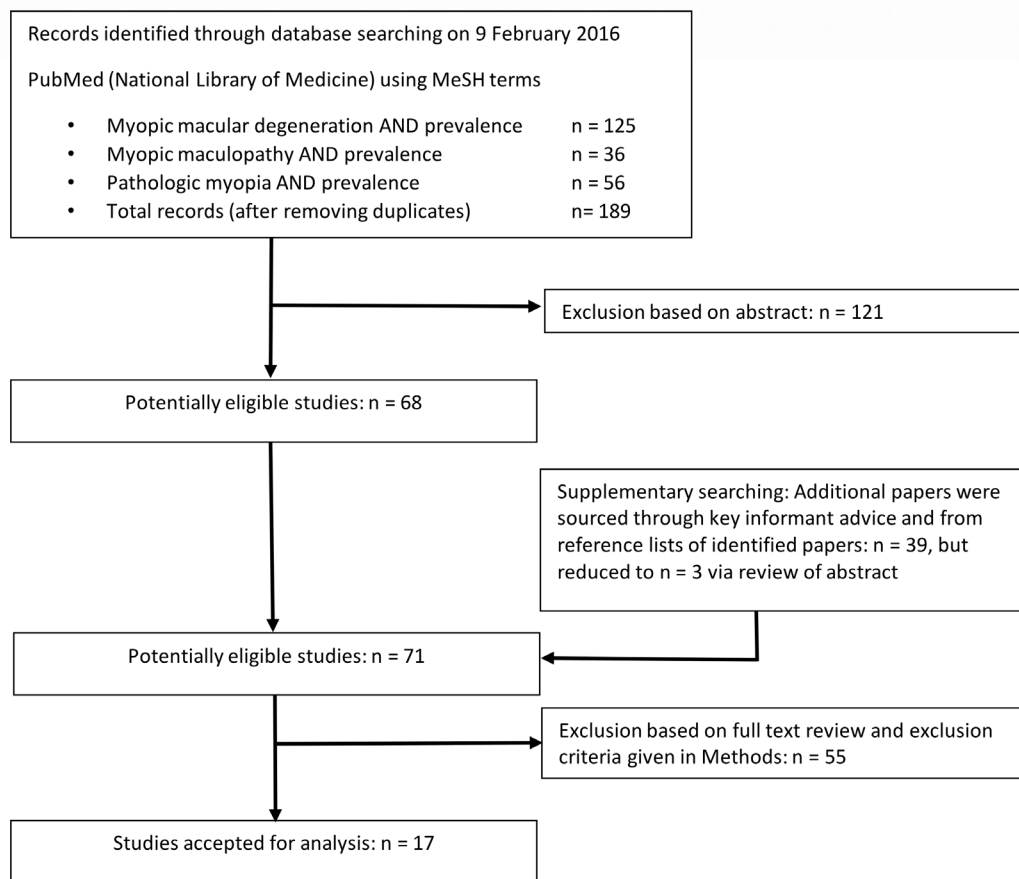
Records identified through database searching on 9 February 2016

PubMed (National Library of Medicine) using MeSH terms

- Myopic macular degeneration AND prevalence n = 125
- Myopic maculopathy AND prevalence n = 36
- Pathologic myopia AND prevalence n = 56
- Total records (after removing duplicates) n= 189

Exclusion based on abstract: n = 121

Potentially eligible studies: n = 68

Supplementary searching: Additional papers were sourced through key informant advice and from reference lists of identified papers: n = 39, but reduced to n = 3 via review of abstract

Potentially eligible studies: n = 71

Exclusion based on full text review and exclusion criteria given in Methods: n = 55

Studies accepted for analysis: n = 17